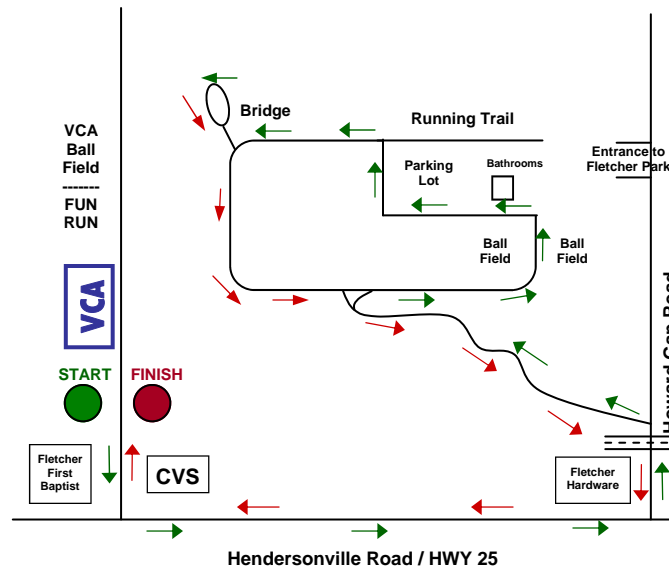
VCA
Ball
Field
-------
FUN
RUN

VCA

START

FINISH

Fletcher
First
Baptist

CVS

Bridge

Running Trail

Parking
Lot

Bathrooms

Ball
Field

Ball
Field

Entrance to
Fletcher Park

Howard Gap Road

Fletcher
Hardware

Hendersonville Road / HWY 25